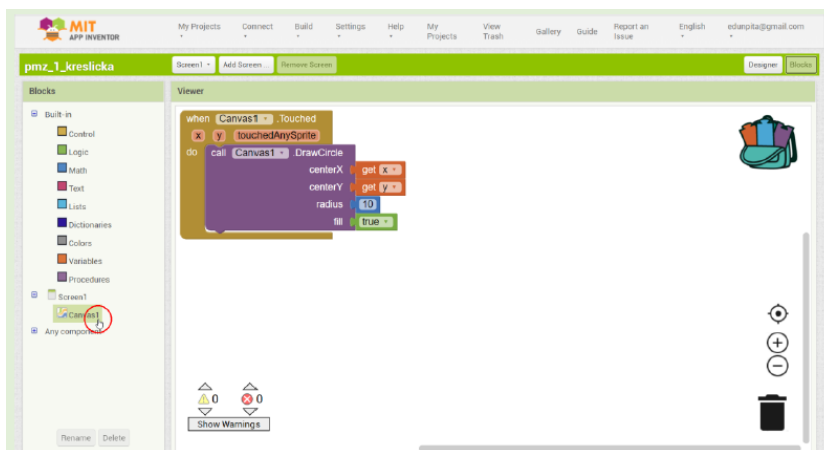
MIT APP INVENTOR

My Projects
Connect
Build
Settings
Help
My Projects
View Trash
Gallery
Guide
Report an Issue
English
edanpita@gmail.com

pmz_1_kreslicka
Screen1
Add Screen...
Remove Screen
Designer
Blocks

Blocks
Built-in
Control
Logic
Math
Text
Lists
Dictionaries
Colors
Variables
Procedures
Screen1
Canvas1
Any component
Rename
Delete

Viewer
when Canvas1 .Touched
x y touchedAnySprite
do call Canvas1 .DrawCircle
centerX get x
centerY get y
radius 10
fill true

0
0
Show Warnings